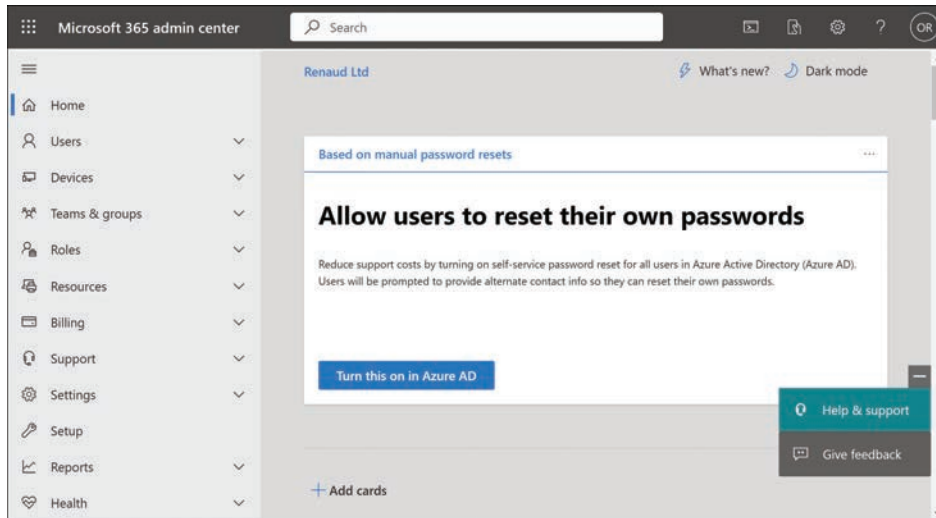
Microsoft 365 admin center

Search

OR

Home
Users
Devices
Teams & groups
Roles
Resources
Billing
Support
Settings
Setup
Reports
Health

Renaud Ltd

What's new?
Dark mode

Based on manual password resets

...

Allow users to reset their own passwords

Reduce support costs by turning on self-service password reset for all users in Azure Active Directory (Azure AD). Users will be prompted to provide alternate contact info so they can reset their own passwords.

Turn this on in Azure AD

Help & support

Give feedback

+ Add cards